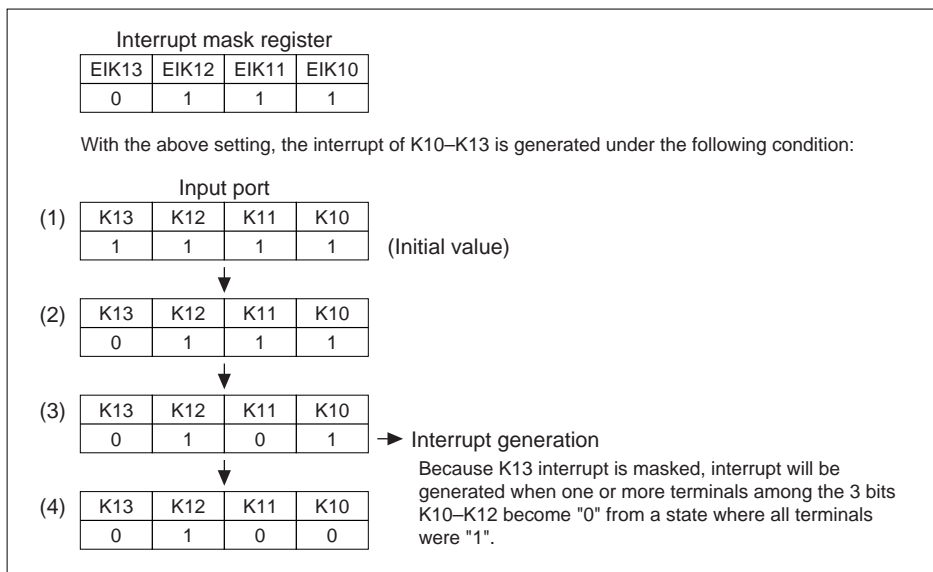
Interrupt mask register

| EIK13 | EIK12 | EIK11 | EIK10 |
|---|---|---|---|
| 0 | 1 | 1 | 1 |

With the above setting, the interrupt of K10–K13 is generated under the following condition:

Input port

(1)

| K13 | K12 | K11 | K10 |
|---|---|---|---|
| 1 | 1 | 1 | 1 |

(Initial value)

(2)

| K13 | K12 | K11 | K10 |
|---|---|---|---|
| 0 | 1 | 1 | 1 |

(3)

| K13 | K12 | K11 | K10 |
|---|---|---|---|
| 0 | 1 | 0 | 1 |

Interrupt generation

Because K13 interrupt is masked, interrupt will be generated when one or more terminals among the 3 bits K10–K12 become "0" from a state where all terminals were "1".

(4)

| K13 | K12 | K11 | K10 |
|---|---|---|---|
| 0 | 1 | 0 | 0 |